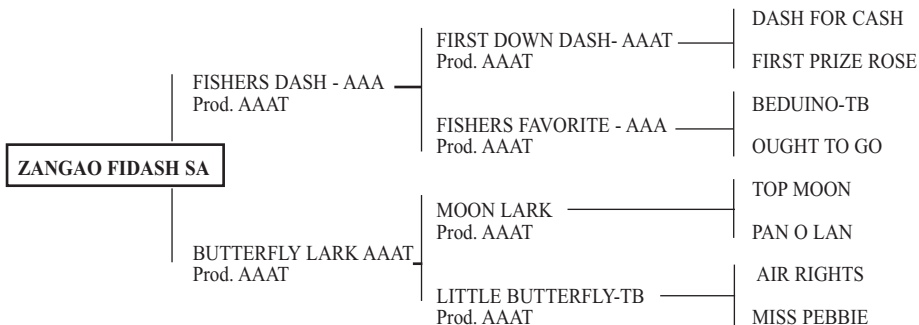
ZANGAO FIDASH SA

FISHERS DASH - AAA
Prod. AAAT

FIRST DOWN DASH- AAAT
Prod. AAAT

DASH FOR CASH

FIRST PRIZE ROSE

FISHERS FAVORITE - AAA
Prod. AAAT

BEDUINO-TB

OUGHT TO GO

BUTTERFLY LARK AAAT
Prod. AAAT

MOON LARK
Prod. AAAT

TOP MOON

PAN O LAN

LITTLE BUTTERFLY-TB
Prod. AAAT

AIR RIGHTS

MISS PEBBIE